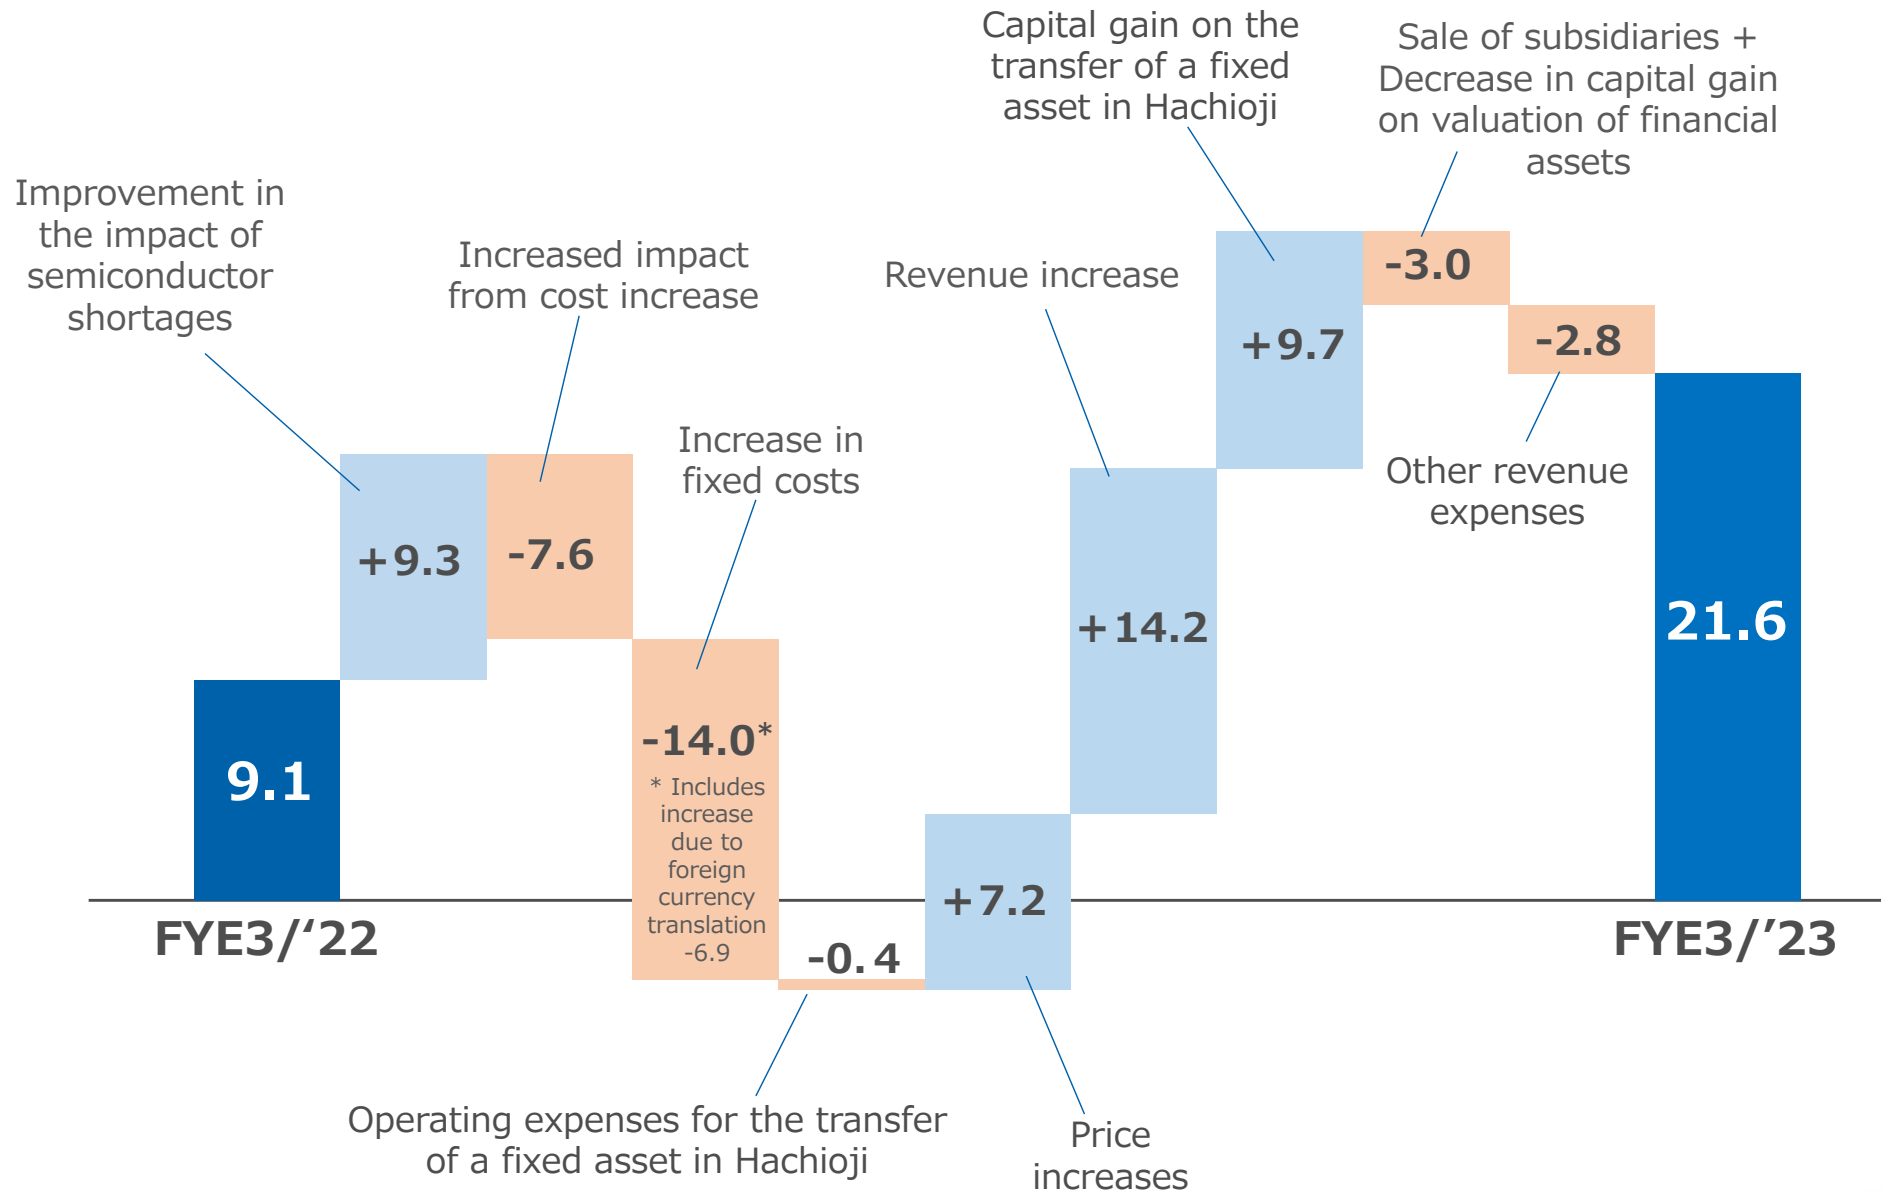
Capital gain on the transfer of a fixed asset in Hachioji

Sale of subsidiaries + Decrease in capital gain on valuation of financial assets

Improvement in the impact of semiconductor shortages

Increased impact from cost increase

Revenue increase

-3.0

+9.7

-2.8

Increase in fixed costs

Other revenue expenses

+9.3

-7.6

+14.2

21.6

9.1

-14.0*

* Includes increase due to foreign currency translation -6.9

+7.2

FYE3/'22

-0.4

FYE3/'23

Operating expenses for the transfer of a fixed asset in Hachioji

Price increases